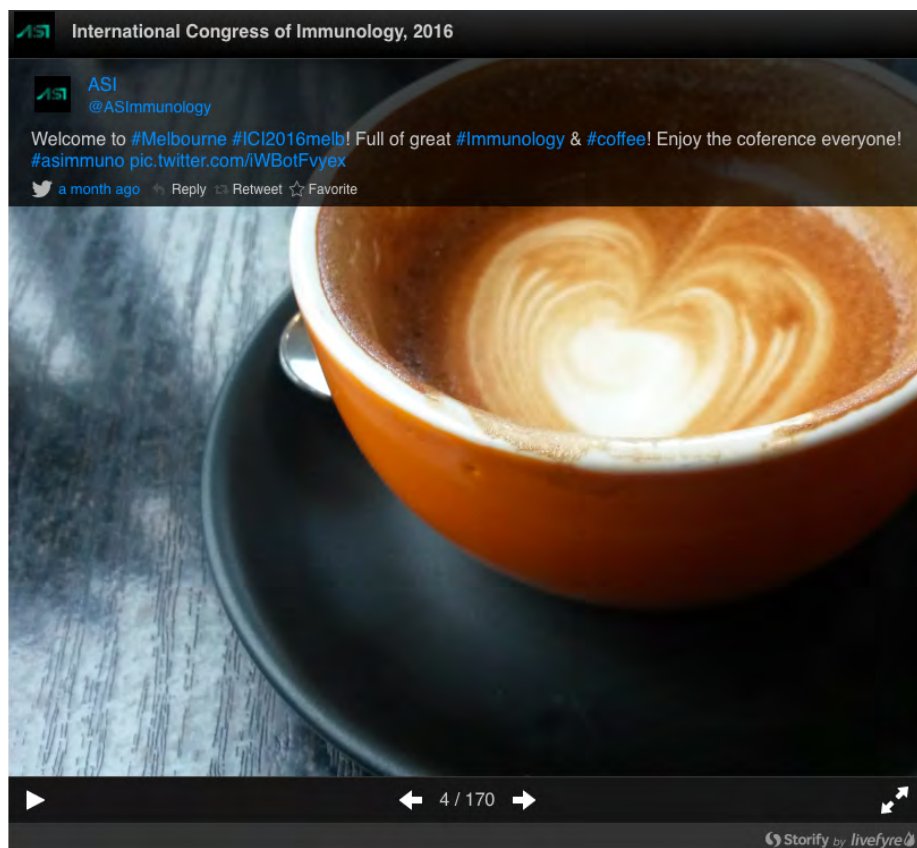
ASI International Congress of Immunology, 2016

ASI
@ASImmunology

Welcome to #Melbourne #ICI2016melb! Full of great #Immunology & #coffee! Enjoy the coference everyone! #asimmuno pic.twitter.com/iWBotFvyex

a month ago Reply Retweet Favorite

4 / 170

Storify by livefyre